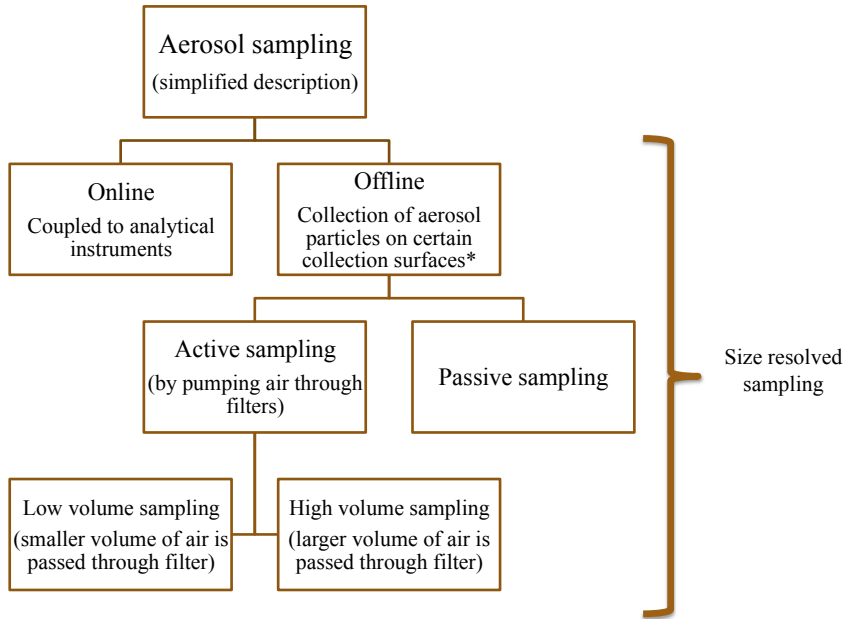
Aerosol sampling
(simplified description)

Online
Coupled to analytical instruments

Offline
Collection of aerosol particles on certain collection surfaces*

Active sampling
(by pumping air through filters)

Passive sampling

Low volume sampling
(smaller volume of air is passed through filter)

High volume sampling
(larger volume of air is passed through filter)

Size resolved sampling